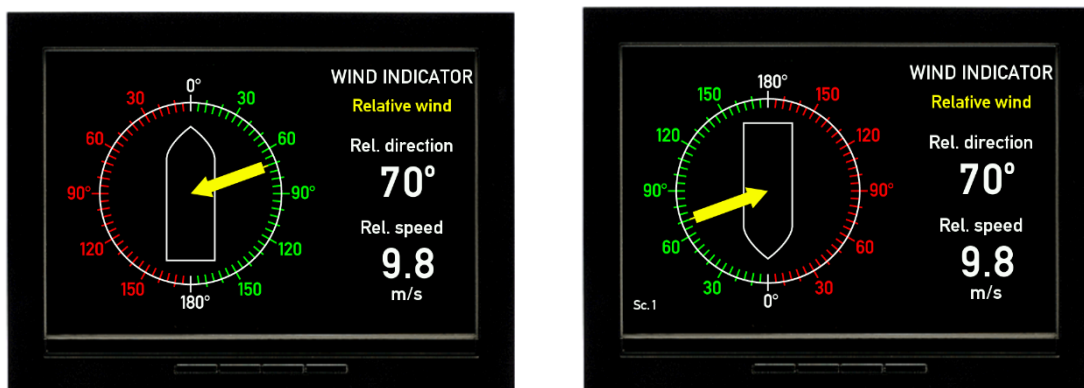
0°
30
30
60
60
90°
90°
120
120
150
150
180°

WIND INDICATOR
Relative wind
Rel. direction
70°
Rel. speed
9.8
m/s

180°
150
150
120
120
90°
90°
60
60
30
30
0°
Sc.1

WIND INDICATOR
Relative wind
Rel. direction
70°
Rel. speed
9.8
m/s